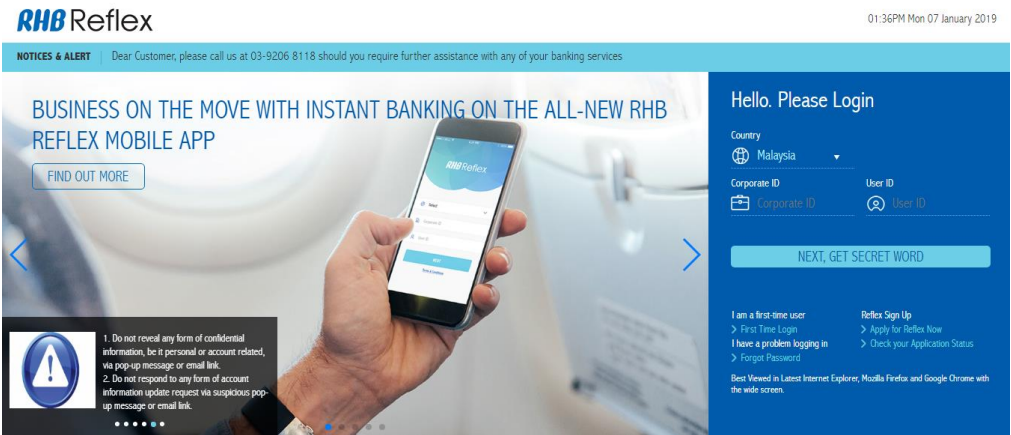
RHB Reflex

01:36PM Mon 07 January 2019

NOTICES & ALERT | Dear Customer, please call us at 03-9206 8118 should you require further assistance with any of your banking services

BUSINESS ON THE MOVE WITH INSTANT BANKING ON THE ALL-NEW RHB REFLEX MOBILE APP

FIND OUT MORE

RHB Reflex

1. Do not reveal any form of confidential information, be it personal or account related, via pop-up message or email link.
2. Do not respond to any form of account information update request via suspicious pop-up message or email link.

Hello. Please Login

Country
Malaysia

Corporate ID
Corporate ID

User ID
User ID

NEXT, GET SECRET WORD

I am a first-time user
> First Time Login
I have a problem logging in
> Forgot Password

Reflex Sign Up
> Apply for Reflex Now
> Check your Application Status

Best Viewed in Latest Internet Explorer, Mozilla Firefox and Google Chrome with the wide screen.